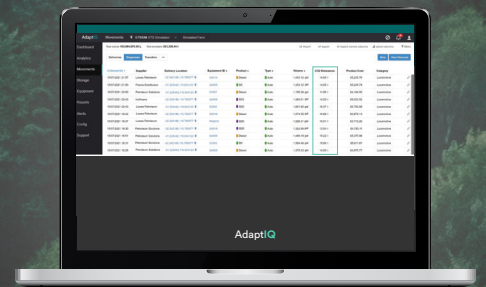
AdaptIQ

Dashboard

Analytics

Movements

Storage

Equipment

Reports

Alerts

Config

Support

Movements

Deliveries

Dispensers

Transfers

Supplier

Delivery Location

Product

Tank

Category

Lubricants

Lubricants

Lubricants

Lubricants

Lubricants

Lubricants

Lubricants

Lubricants

Lubricants

Lubricants

Lubricants

AdaptIQ